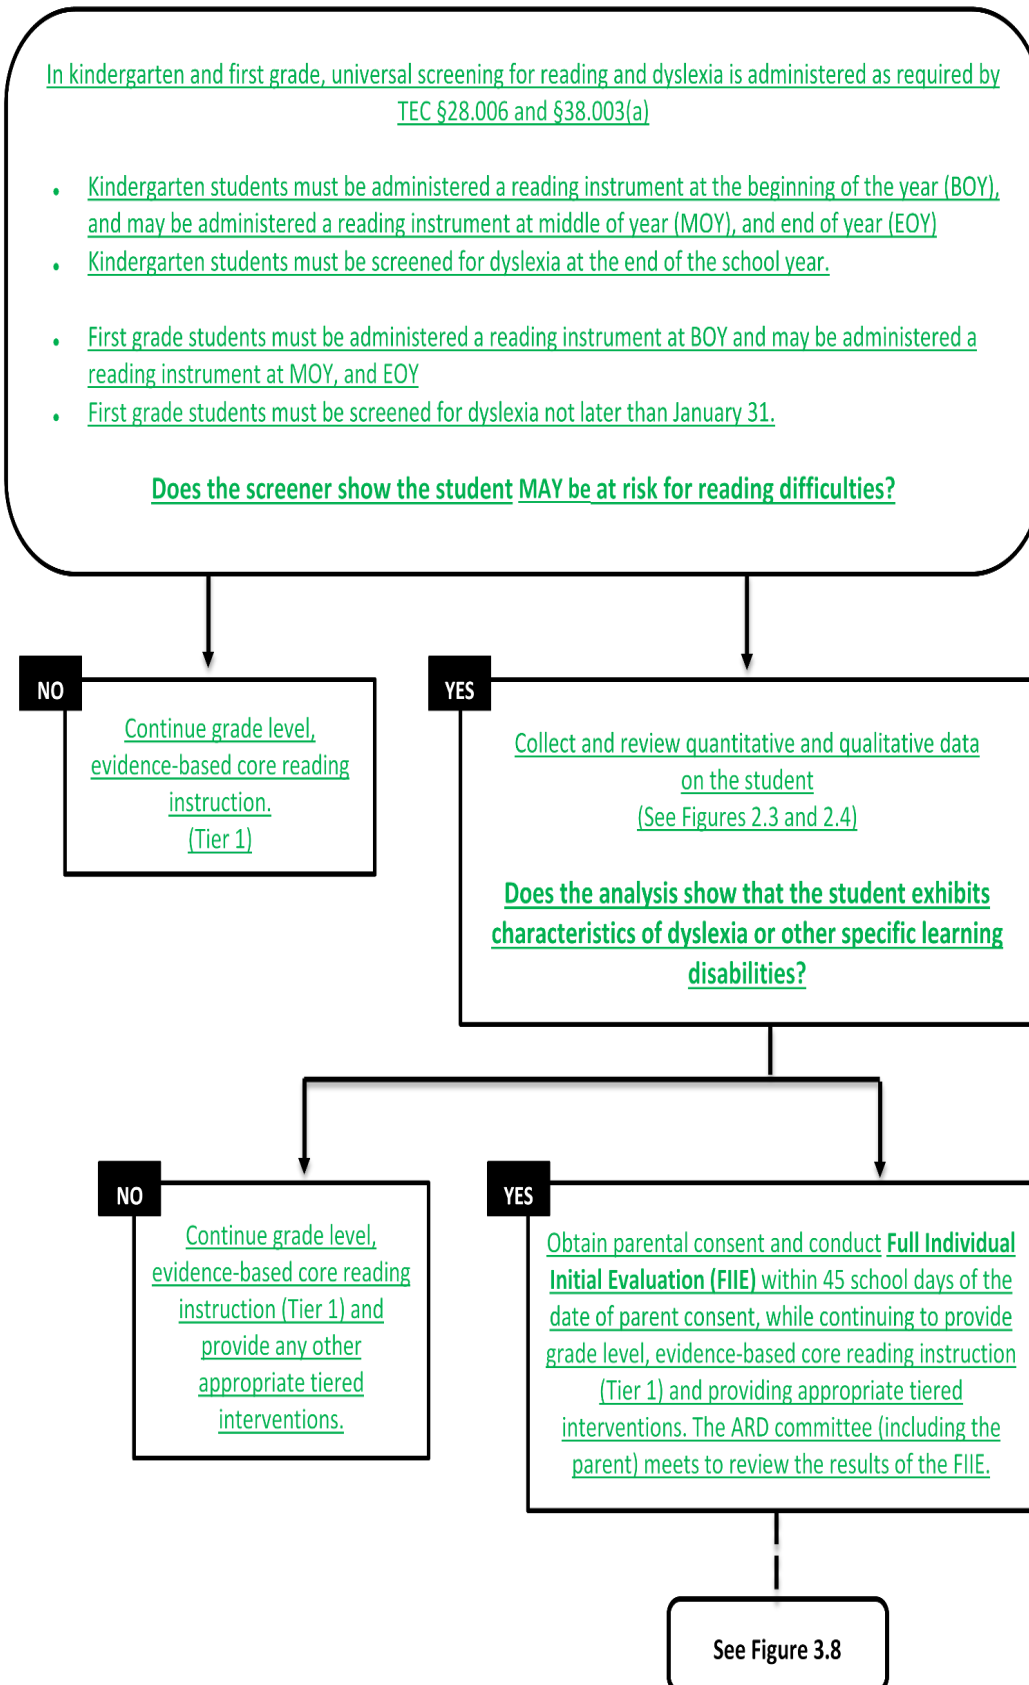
In kindergarten and first grade, universal screening for reading and dyslexia is administered as required by TEC §28.006 and §38.003(a)

- Kindergarten students must be administered a reading instrument at the beginning of the year (BOY), and may be administered a reading instrument at middle of year (MOY), and end of year (EOY)
- Kindergarten students must be screened for dyslexia at the end of the school year.
- First grade students must be administered a reading instrument at BOY and may be administered a reading instrument at MOY, and EOY
- First grade students must be screened for dyslexia not later than January 31.

Does the screener show the student MAY be at risk for reading difficulties?

NO

Continue grade level, evidence-based core reading instruction. (Tier 1)

YES

Collect and review quantitative and qualitative data on the student (See Figures 2.3 and 2.4)

Does the analysis show that the student exhibits characteristics of dyslexia or other specific learning disabilities?

NO

Continue grade level, evidence-based core reading instruction (Tier 1) and provide any other appropriate tiered interventions.

YES

Obtain parental consent and conduct Full Individual Initial Evaluation (FIIE) within 45 school days of the date of parent consent, while continuing to provide grade level, evidence-based core reading instruction (Tier 1) and providing appropriate tiered interventions. The ARD committee (including the parent) meets to review the results of the FIIE.

See Figure 3.8